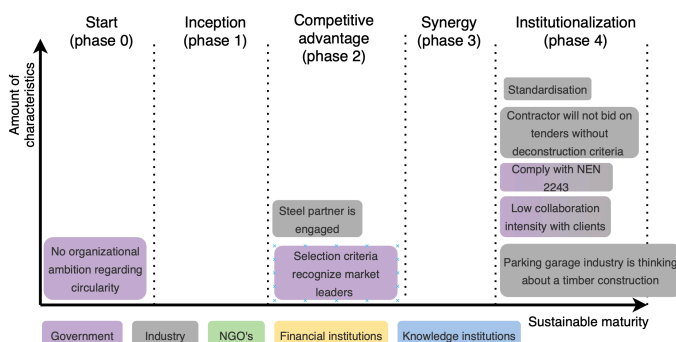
Start (phase 0)

Inception (phase 1)

Competitive advantage (phase 2)

Synergy (phase 3)

Institutionalization (phase 4)

Amount of characteristics

Standardisation

Contractor will not bid on tenders without deconstruction criteria

Comply with NEN 2243

Low collaboration intensity with clients

Parking garage industry is thinking about a timber construction

Steel partner is engaged

Selection criteria recognize market leaders

No organizational ambition regarding circularity

Sustainable maturity

Government

Industry

NGO's

Financial institutions

Knowledge institutions